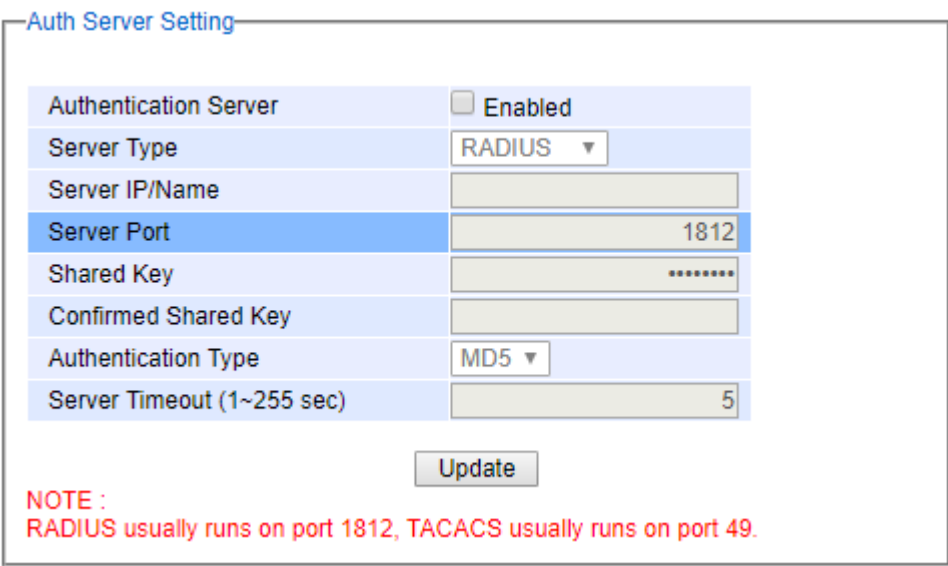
Auth Server Setting

| | |
|---|---|
| Authentication Server | Enabled |
| Server Type | RADIUS ▼ |
| Server IP/Name | |
| Server Port | 1812 |
| Shared Key | •••••••• |
| Confirmed Shared Key | |
| Authentication Type | MD5 ▼ |
| Server Timeout (1~255 sec) | 5 |

Update

NOTE :
RADIUS usually runs on port 1812, TACACS usually runs on port 49.